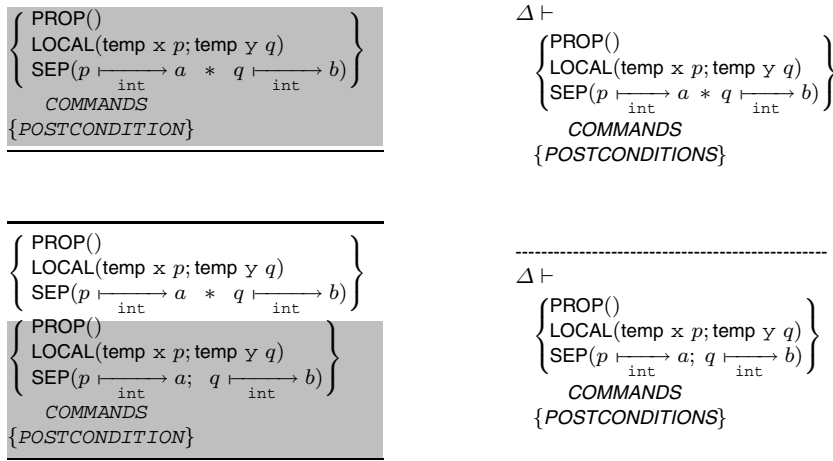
$\left\{\begin{array}{l}\mathsf{PROP}() \\ \mathsf{LOCAL}(\mathsf{temp}\ \mathtt{x}\ p; \mathsf{temp}\ \mathtt{y}\ q) \\ \mathsf{SEP}(p \underset{\mathtt{int}}{\longmapsto} a\ *\ q \underset{\mathtt{int}}{\longmapsto} b)\end{array}\right\}$
COMMANDS
{POSTCONDITION}

$\Delta \vdash$
$\left\{\begin{array}{l}\mathsf{PROP}() \\ \mathsf{LOCAL}(\mathsf{temp}\ \mathtt{x}\ p; \mathsf{temp}\ \mathtt{y}\ q) \\ \mathsf{SEP}(p \underset{\mathtt{int}}{\longmapsto} a\ *\ q \underset{\mathtt{int}}{\longmapsto} b)\end{array}\right\}$
COMMANDS
{POSTCONDITIONS}

$\left\{\begin{array}{l}\mathsf{PROP}() \\ \mathsf{LOCAL}(\mathsf{temp}\ \mathtt{x}\ p; \mathsf{temp}\ \mathtt{y}\ q) \\ \mathsf{SEP}(p \underset{\mathtt{int}}{\longmapsto} a\ *\ q \underset{\mathtt{int}}{\longmapsto} b)\end{array}\right\}$
$\left\{\begin{array}{l}\mathsf{PROP}() \\ \mathsf{LOCAL}(\mathsf{temp}\ \mathtt{x}\ p; \mathsf{temp}\ \mathtt{y}\ q) \\ \mathsf{SEP}(p \underset{\mathtt{int}}{\longmapsto} a;\ q \underset{\mathtt{int}}{\longmapsto} b)\end{array}\right\}$
COMMANDS
{POSTCONDITION}

$\Delta \vdash$
$\left\{\begin{array}{l}\mathsf{PROP}() \\ \mathsf{LOCAL}(\mathsf{temp}\ \mathtt{x}\ p; \mathsf{temp}\ \mathtt{y}\ q) \\ \mathsf{SEP}(p \underset{\mathtt{int}}{\longmapsto} a;\ q \underset{\mathtt{int}}{\longmapsto} b)\end{array}\right\}$
COMMANDS
{POSTCONDITIONS}